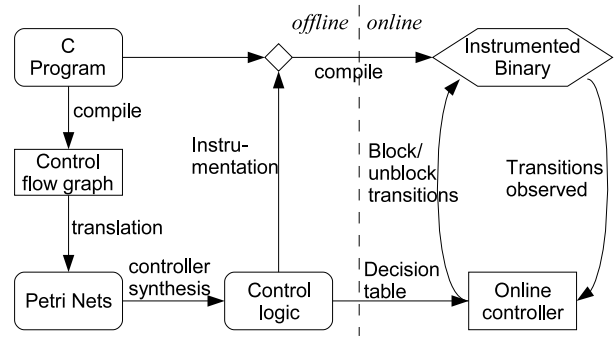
offline | online

C Program

compile

Instrumented Binary

compile

Control flow graph

translation

Instrumentation

Block/ unblock transitions

Transitions observed

Petri Nets

controller synthesis

Control logic

Decision table

Online controller